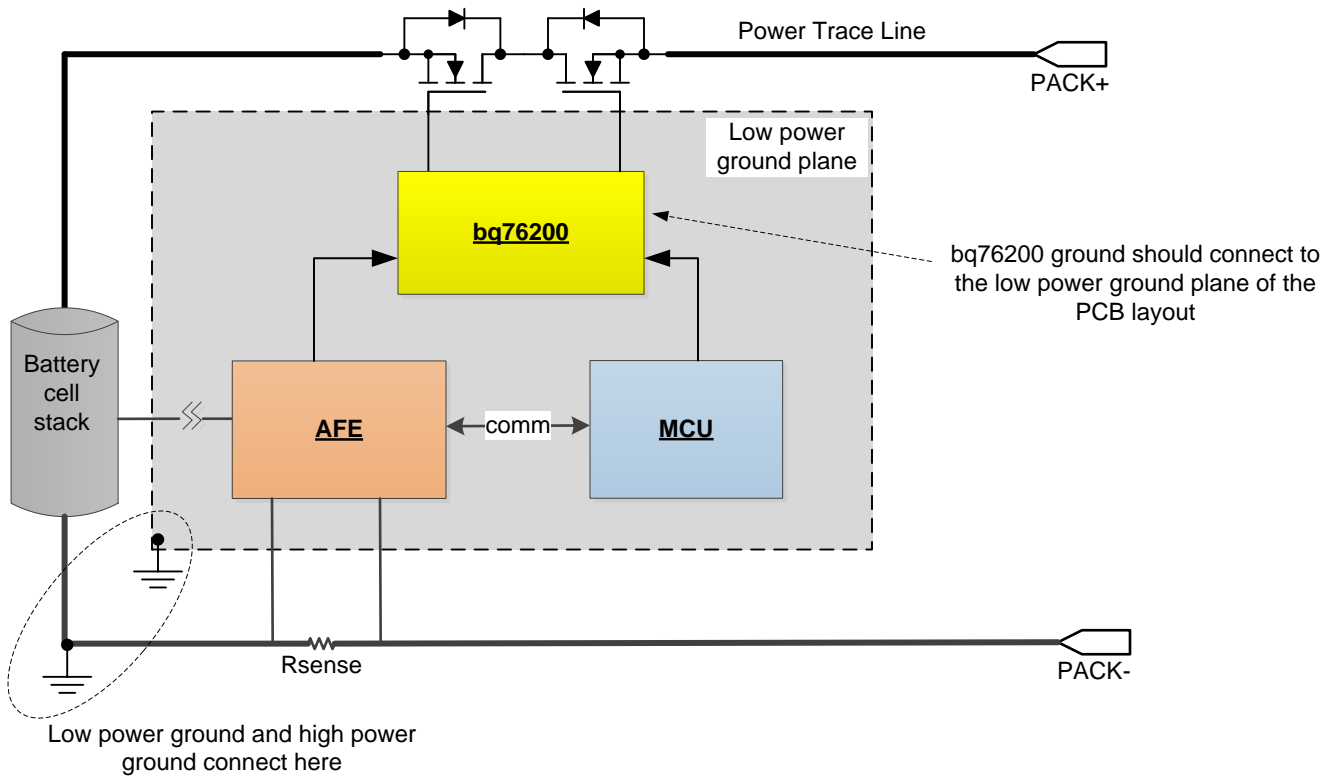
Power Trace Line

PACK+

Low power ground plane

bq76200

bq76200 ground should connect to the low power ground plane of the PCB layout

Battery cell stack

AFE

comm

MCU

Rsense

PACK-

Low power ground and high power ground connect here